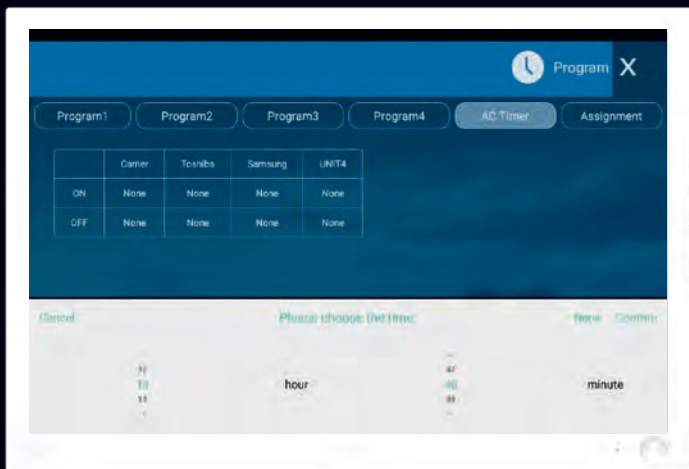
Program X

Program1 Program2 Program3 Program4 AC Timer Assignment

| | Carrier | Toshiba | Samsung | UNIT4 |
|---|---|---|---|---|
| ON | None | None | None | None |
| OFF | None | None | None | None |

Cancel Please choose the time None Confirm

12
13 hour
14

47
48 minute
49